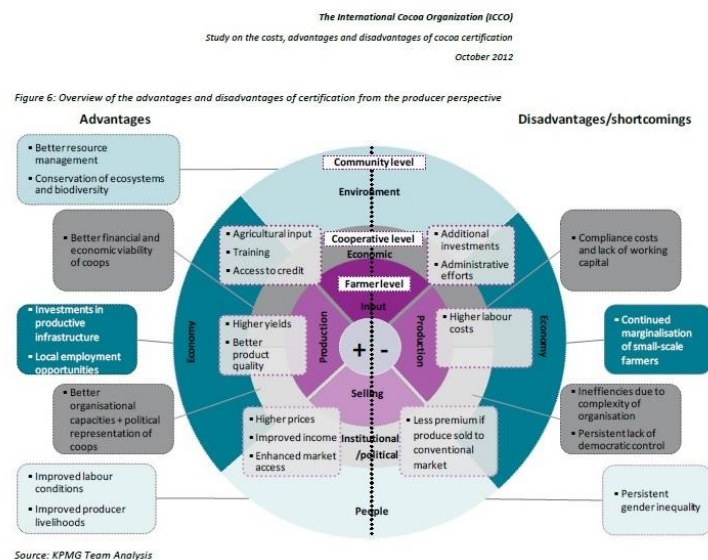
The International Cocoa Organization (ICCO)

Study on the costs, advantages and disadvantages of cocoa certification

October 2012

Figure 6: Overview of the advantages and disadvantages of certification from the producer perspective

Advantages

Disadvantages/shortcomings

▪ Better resource management
▪ Conservation of ecosystems and biodiversity

▪ Better financial and economic viability of coops

▪ Investments in productive infrastructure
▪ Local employment opportunities

▪ Better organisational capacities + political representation of coops

▪ Improved labour conditions
▪ Improved producer livelihoods

Community level

Environment

Cooperative level

Economic

Farmer level

Input

Production

Production

Economy

Economy

+ -

Selling

Institutional /political

People

▪ Agricultural input
▪ Training
▪ Access to credit

▪ Higher yields
▪ Better product quality

▪ Higher prices
▪ Improved income
▪ Enhanced market access

▪ Additional investments
▪ Administrative efforts

▪ Higher labour costs

▪ Less premium if produce sold to conventional market

▪ Compliance costs and lack of working capital

▪ Continued marginalisation of small-scale farmers

▪ Ineffiencies due to complexity of organisation
▪ Persistent lack of democratic control

▪ Persistent gender inequality

Source: KPMG Team Analysis